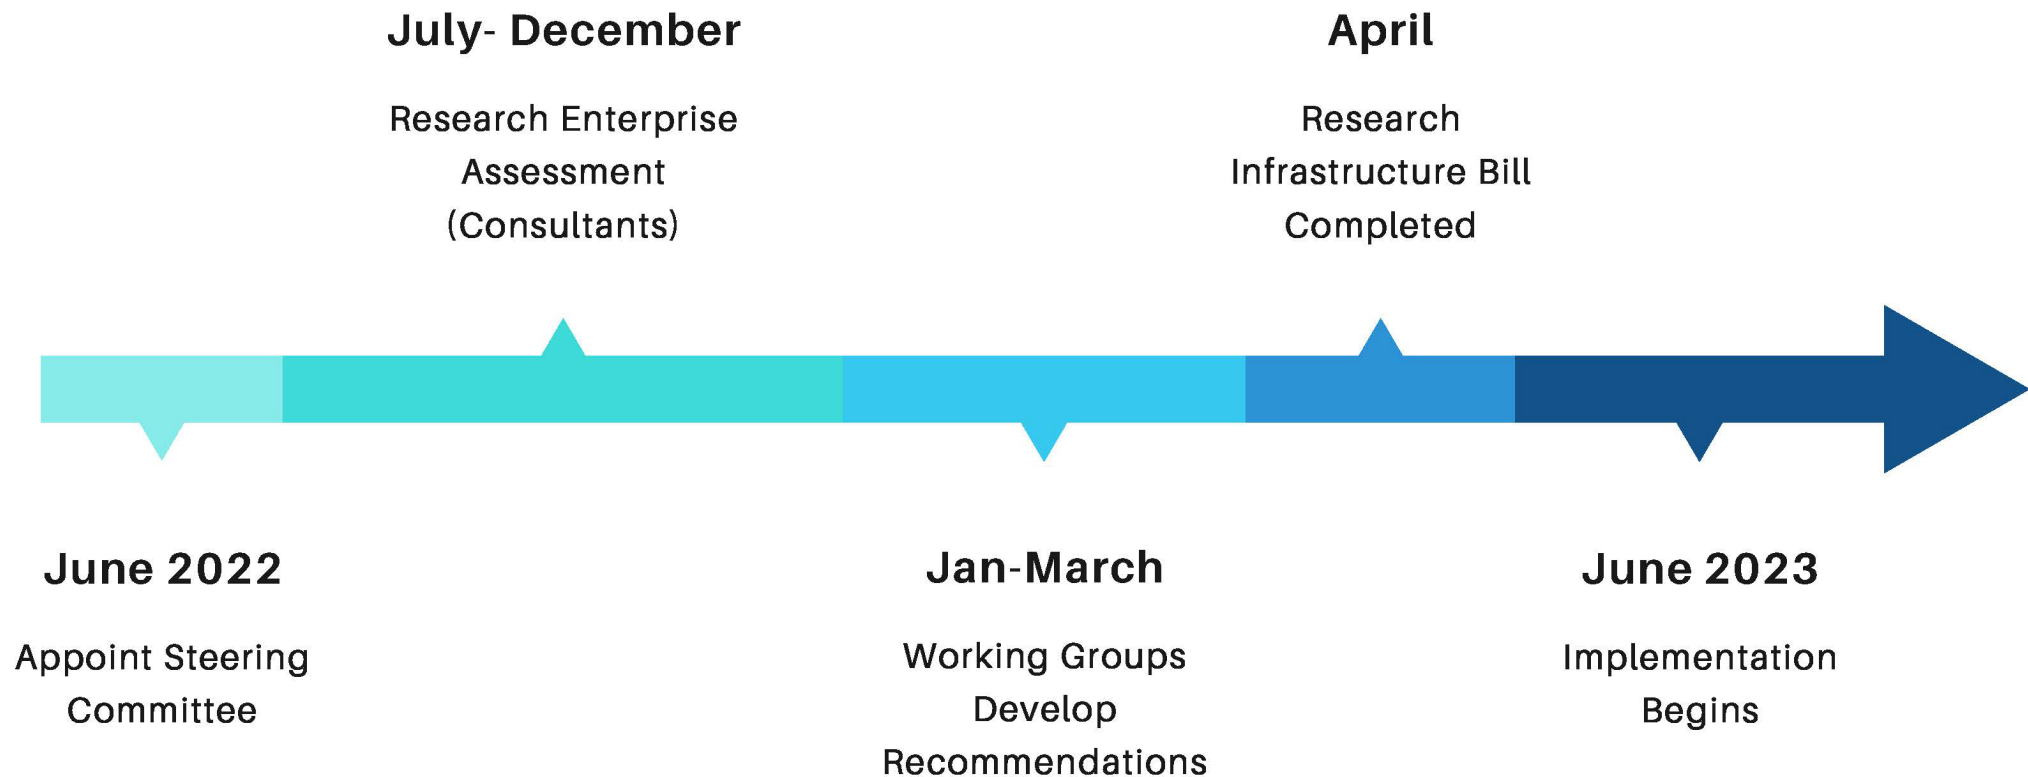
July- December

Research Enterprise Assessment (Consultants)

April

Research Infrastructure Bill Completed

June 2022

Appoint Steering Committee

Jan-March

Working Groups Develop Recommendations

June 2023

Implementation Begins